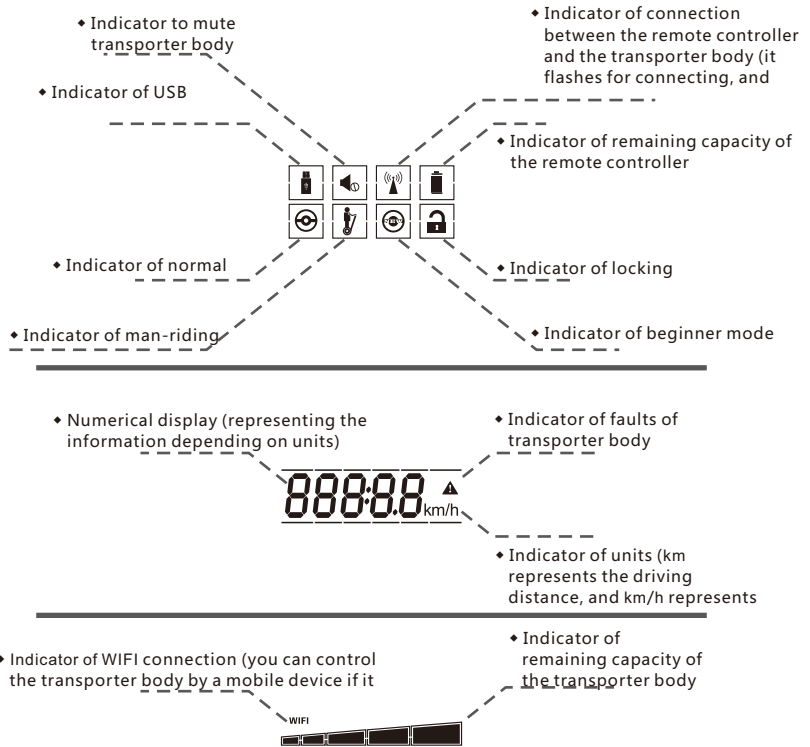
Indicator to mute transporter body

Indicator of connection between the remote controller and the transporter body (it flashes for connecting, and

Indicator of USB

Indicator of remaining capacity of the remote controller

Indicator of normal

Indicator of locking

Indicator of man-riding

Indicator of beginner mode

Numerical display (representing the information depending on units)

Indicator of faults of transporter body

888:8.8 km/h

Indicator of units (km represents the driving distance, and km/h represents

Indicator of WIFI connection (you can control the transporter body by a mobile device if it

Indicator of remaining capacity of the transporter body

WIFI